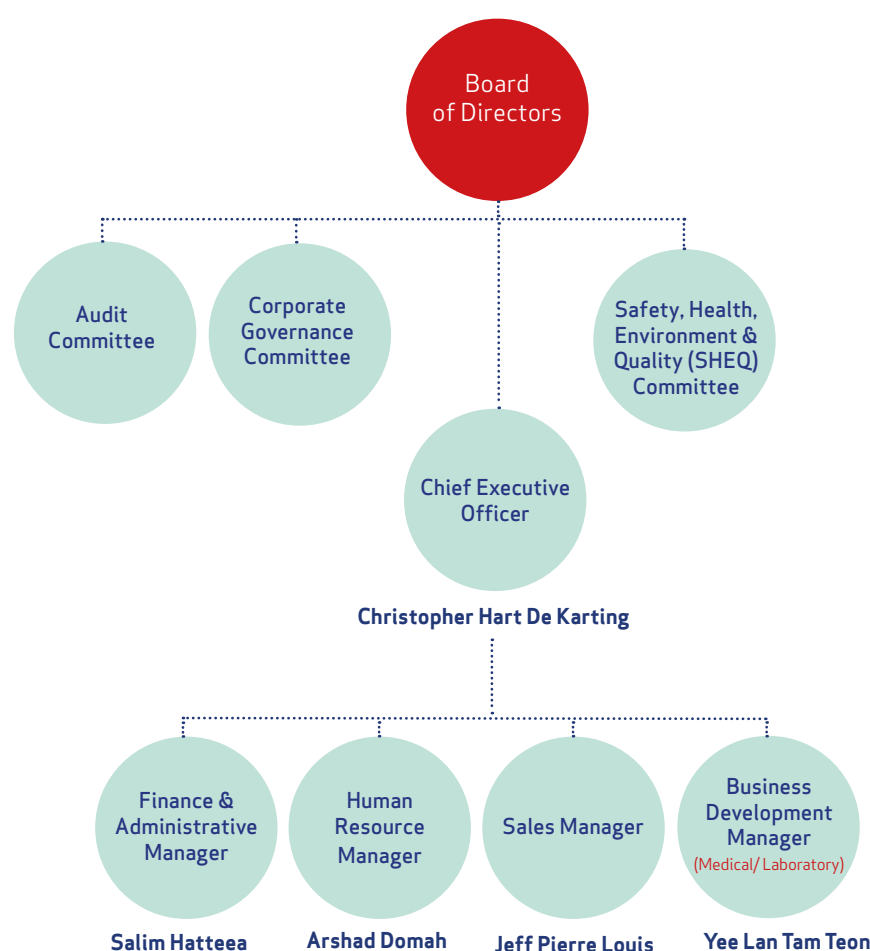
Board of Directors

Audit Committee

Corporate Governance Committee

Safety, Health, Environment & Quality (SHEQ) Committee

Chief Executive Officer

Christopher Hart De Karting

Finance & Administrative Manager

Human Resource Manager

Sales Manager

Business Development Manager (Medical/ Laboratory)

Salim Hatteea

Arshad Domah

Jeff Pierre Louis

Yee Lan Tam Teon